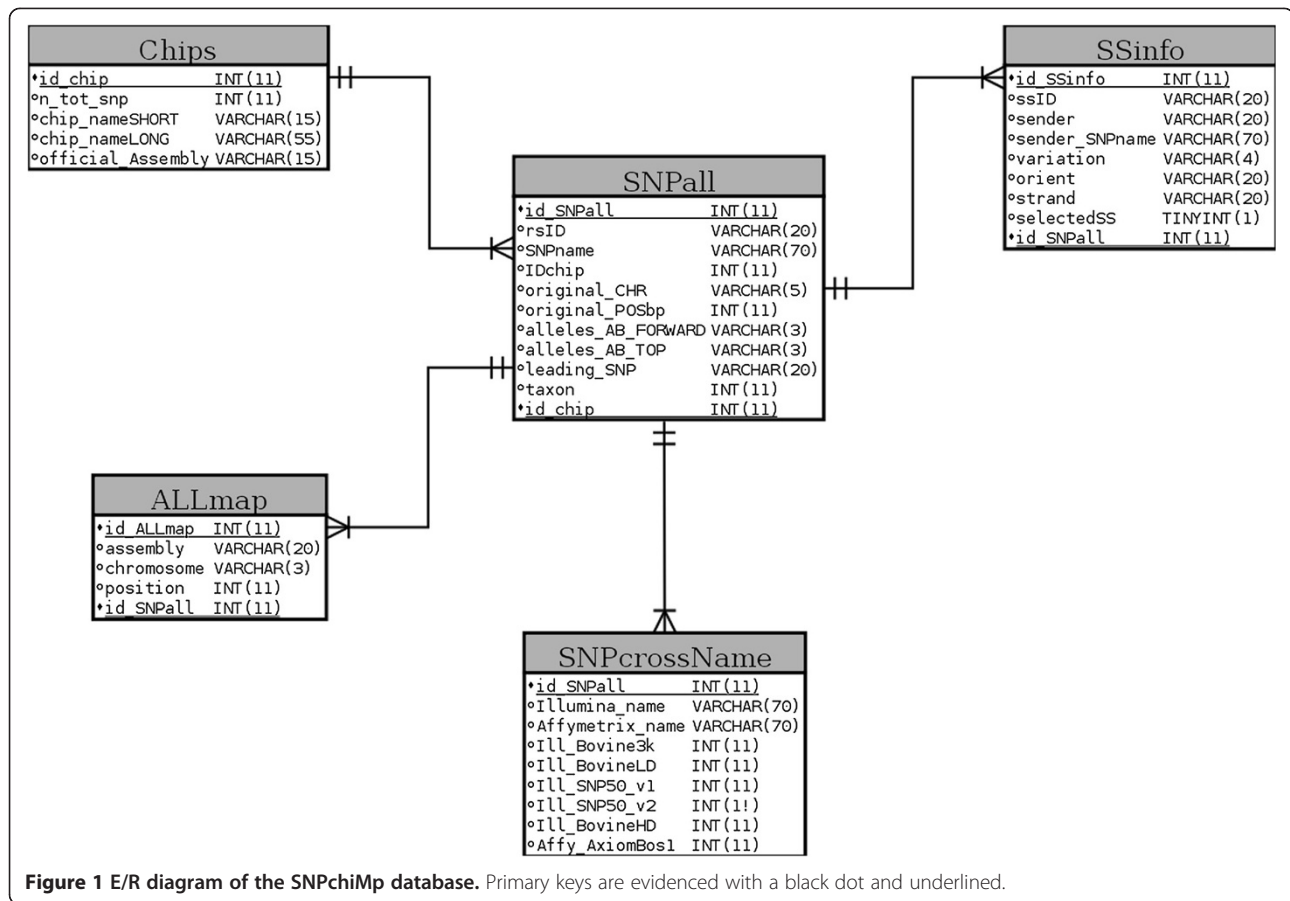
| Chips | |
|---|---|
| •id_chip | INT(11) |
| ◦n_tot_snp | INT(11) |
| ◦chip_nameSHORT | VARCHAR(15) |
| ◦chip_nameLONG | VARCHAR(55) |
| ◦official_Assembly | VARCHAR(15) |

| SSinfo | |
|---|---|
| •id_SSinfo | INT(11) |
| ◦ssID | VARCHAR(20) |
| ◦sender | VARCHAR(20) |
| ◦sender_SNPname | VARCHAR(70) |
| ◦variation | VARCHAR(4) |
| ◦orient | VARCHAR(20) |
| ◦strand | VARCHAR(20) |
| ◦selectedSS | TINYINT(1) |
| •id_SNPall | INT(11) |

| SNPall | |
|---|---|
| •id_SNPall | INT(11) |
| ◦rsID | VARCHAR(20) |
| ◦SNPname | VARCHAR(70) |
| ◦IDchip | INT(11) |
| ◦original_CHR | VARCHAR(5) |
| ◦original_POSbp | INT(11) |
| ◦alleles_AB_FORWARD | VARCHAR(3) |
| ◦alleles_AB_TOP | VARCHAR(3) |
| ◦leading_SNP | VARCHAR(20) |
| ◦taxon | INT(11) |
| •id_chip | INT(11) |

| ALLmap | |
|---|---|
| •id_ALLmap | INT(11) |
| ◦assembly | VARCHAR(20) |
| ◦chromosome | VARCHAR(3) |
| ◦position | INT(11) |
| •id_SNPall | INT(11) |

| SNPcrossName | |
|---|---|
| •id_SNPall | INT(11) |
| ◦Illumina_name | VARCHAR(70) |
| ◦Affymetrix_name | VARCHAR(70) |
| ◦Ill_Bovine3k | INT(11) |
| ◦Ill_BovineLD | INT(11) |
| ◦Ill_SNP50_v1 | INT(11) |
| ◦Ill_SNP50_v2 | INT(1!) |
| ◦Ill_BovineHD | INT(11) |
| ◦Affy_AxiomBos1 | INT(11) |

**Figure 1 E/R diagram of the SNPchiMp database.** Primary keys are evidenced with a black dot and underlined.